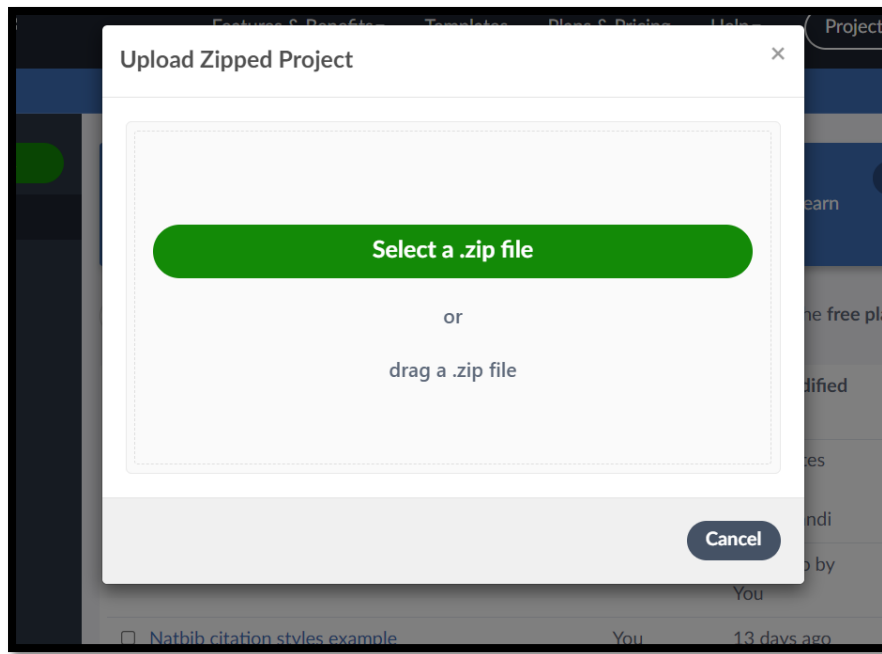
Features & Benefits Templates Plans & Pricing Help Project

Upload Zipped Project

×

Select a .zip file

or

drag a .zip file

Cancel

earn

he free pla

dified

tes

ndi

o by

You

Natbib citation styles example

You

13 days ago